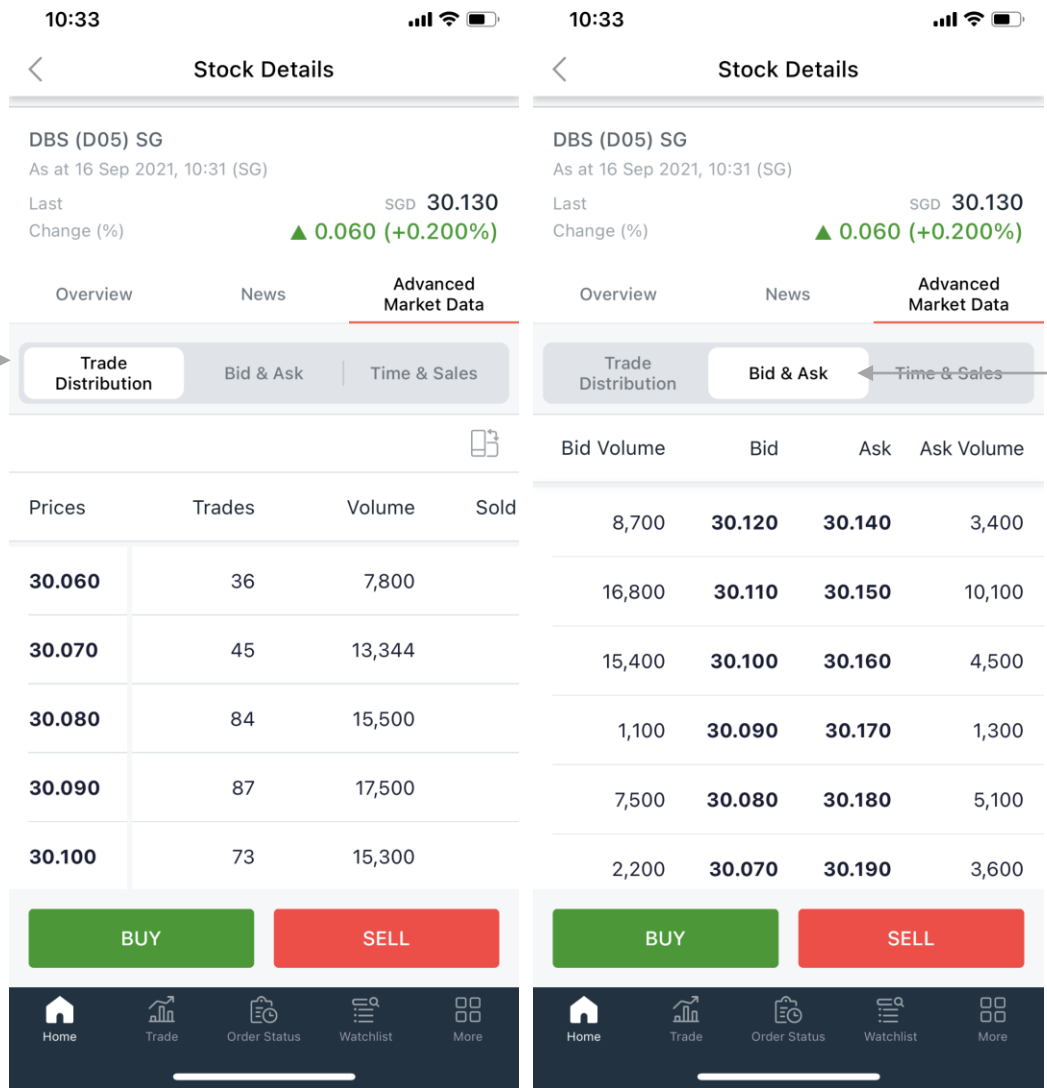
10:33

Stock Details

DBS (D05) SG
As at 16 Sep 2021, 10:31 (SG)

Last
Change (%)
SGD 30.130
▲ 0.060 (+0.200%)

Overview
News
Advanced Market Data

Trade Distribution
Bid & Ask
Time & Sales

| Prices | Trades | Volume | Sold |
|---|---|---|---|
| 30.060 | 36 | 7,800 | |
| 30.070 | 45 | 13,344 | |
| 30.080 | 84 | 15,500 | |
| 30.090 | 87 | 17,500 | |
| 30.100 | 73 | 15,300 | |

BUY
SELL

Home
Trade
Order Status
Watchlist
More

10:33

Stock Details

DBS (D05) SG
As at 16 Sep 2021, 10:31 (SG)

Last
Change (%)
SGD 30.130
▲ 0.060 (+0.200%)

Overview
News
Advanced Market Data

Trade Distribution
Bid & Ask
Time & Sales

| Bid Volume | Bid | Ask | Ask Volume |
|---|---|---|---|
| 8,700 | 30.120 | 30.140 | 3,400 |
| 16,800 | 30.110 | 30.150 | 10,100 |
| 15,400 | 30.100 | 30.160 | 4,500 |
| 1,100 | 30.090 | 30.170 | 1,300 |
| 7,500 | 30.080 | 30.180 | 5,100 |
| 2,200 | 30.070 | 30.190 | 3,600 |

BUY
SELL

Home
Trade
Order Status
Watchlist
More